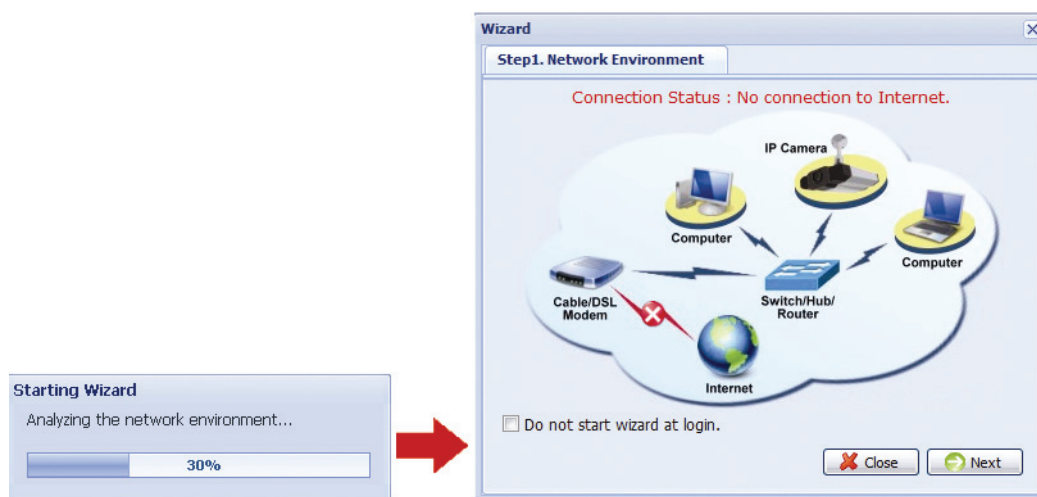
Starting Wizard

Analyzing the network environment...

30%

Wizard

Step1. Network Environment

Connection Status : No connection to Internet.

IP Camera

Computer

Computer

Cable/DSL Modem

Switch/Hub/ Router

Internet

Do not start wizard at login.

Close

Next